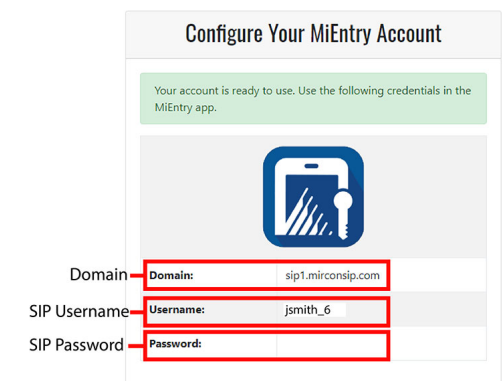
Configure Your MiEntry Account

Your account is ready to use. Use the following credentials in the MiEntry app.

Domain
SIP Username
SIP Password

| | |
|---|---|
| Domain: | sip1.mirconsip.com |
| Username: | jsmith_6 |
| Password: | |